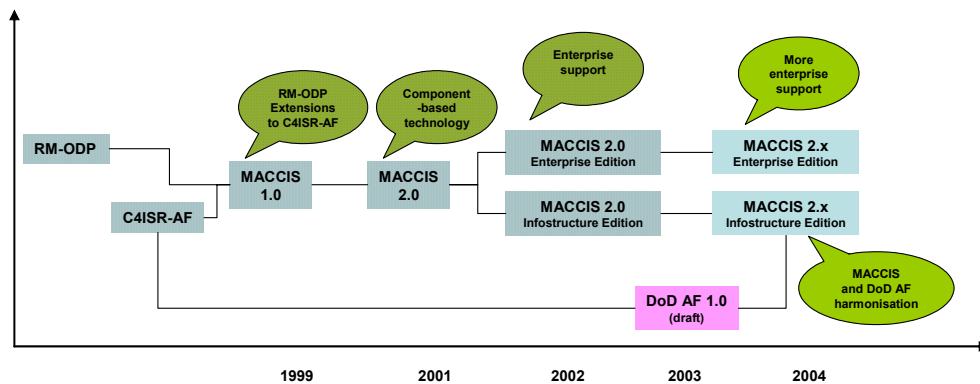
Enterprise support

More enterprise support

RM-ODP Extensions to C4ISR-AF

Component -based technology

RM-ODP

C4ISR-AF

MACCIS 1.0

MACCIS 2.0

MACCIS 2.0 Enterprise Edition

MACCIS 2.0 Infostructure Edition

MACCIS 2.x Enterprise Edition

MACCIS 2.x Infostructure Edition

MACCIS and DoD AF harmonisation

DoD AF 1.0 (draft)

1999

2001

2002

2003

2004